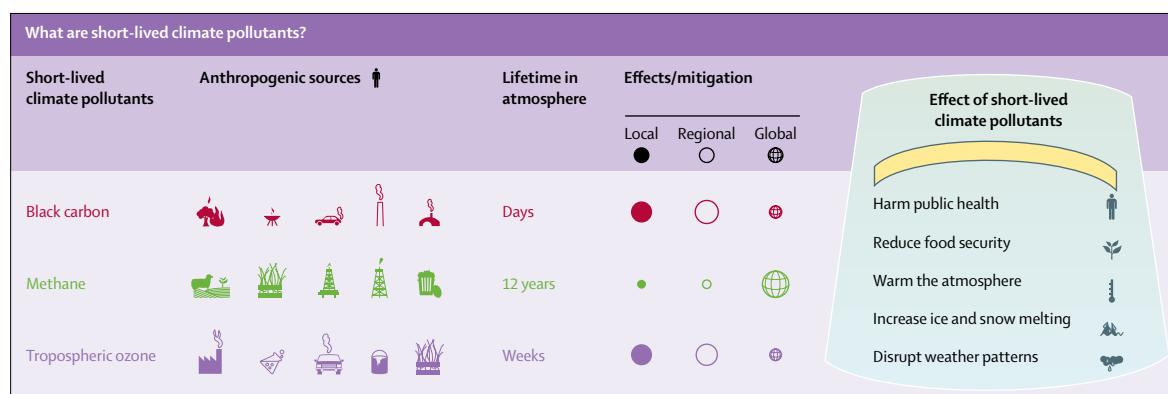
What are short-lived climate pollutants?

| Short-lived climate pollutants | Anthropogenic sources | Lifetime in atmosphere | Effects/mitigation Local | Regional | Global |
|---|---|---|---|---|---|
| Black carbon | | Days | | | |
| Methane | | 12 years | | | |
| Tropospheric ozone | | Weeks | | | |

Effect of short-lived climate pollutants

Harm public health

Reduce food security

Warm the atmosphere

Increase ice and snow melting

Disrupt weather patterns